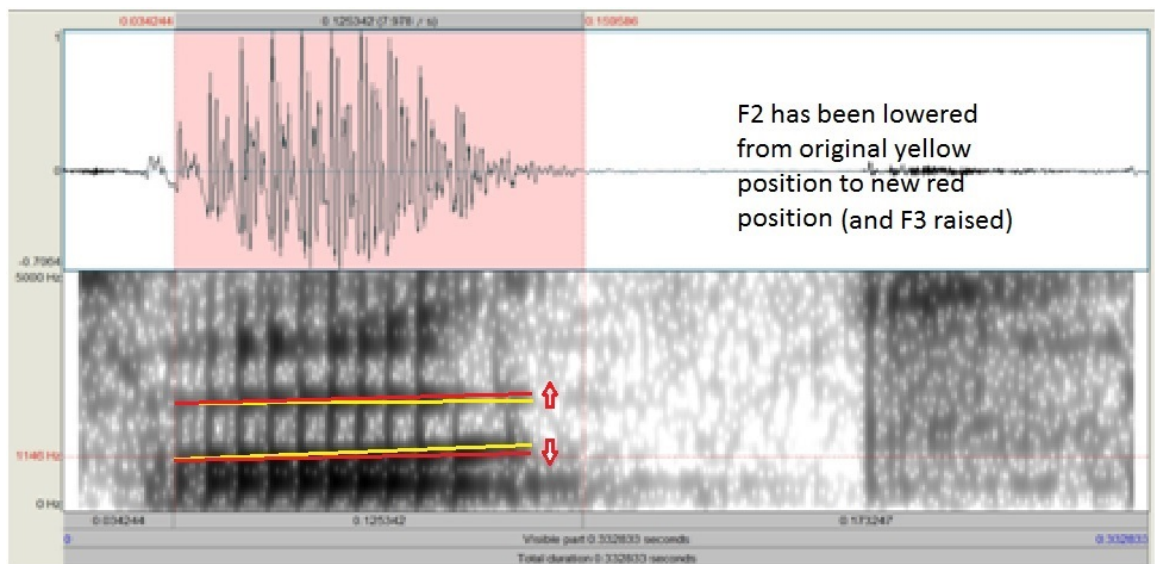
0.034244 0.125342 (7.978 / s) 0.159586

1

0

-0.7064

F2 has been lowered from original yellow position to new red position (and F3 raised)

5000 Hz

1146 Hz

0 Hz

0.034244 0.125342 0.173247

0 Visible part 0.332833 seconds 0.332833

Total duration 0.332833 seconds